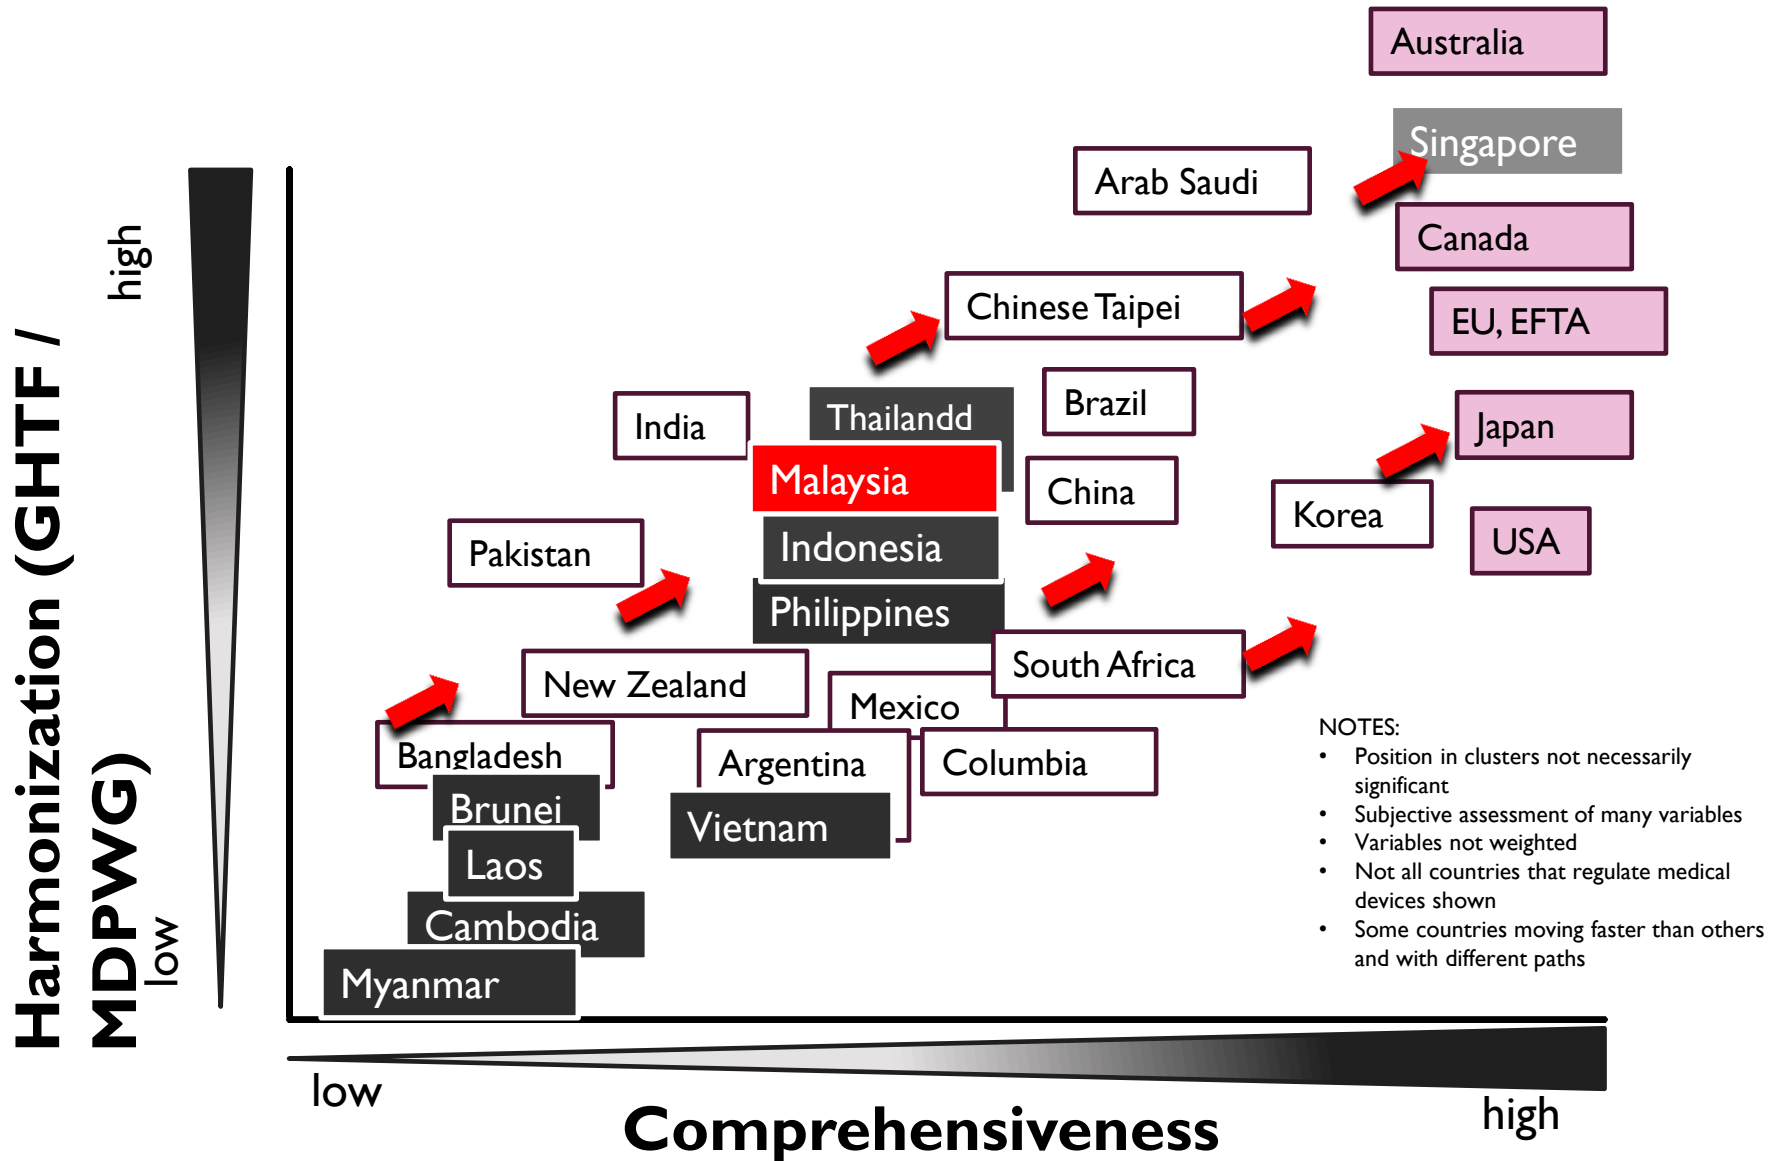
Harmonization (GHTF / MDPWG)

high

low

Australia

Singapore

Arab Saudi

Canada

Chinese Taipei

EU, EFTA

India

Thailandd

Brazil

Japan

Malaysia

China

Korea

Pakistan

Indonesia

USA

Philippines

South Africa

New Zealand

Mexico

Bangladesh

Argentina

Columbia

Brunei

Vietnam

Laos

Cambodia

Myanmar

NOTES:
• Position in clusters not necessarily significant
• Subjective assessment of many variables
• Variables not weighted
• Not all countries that regulate medical devices shown
• Some countries moving faster than others and with different paths

low

Comprehensiveness

high